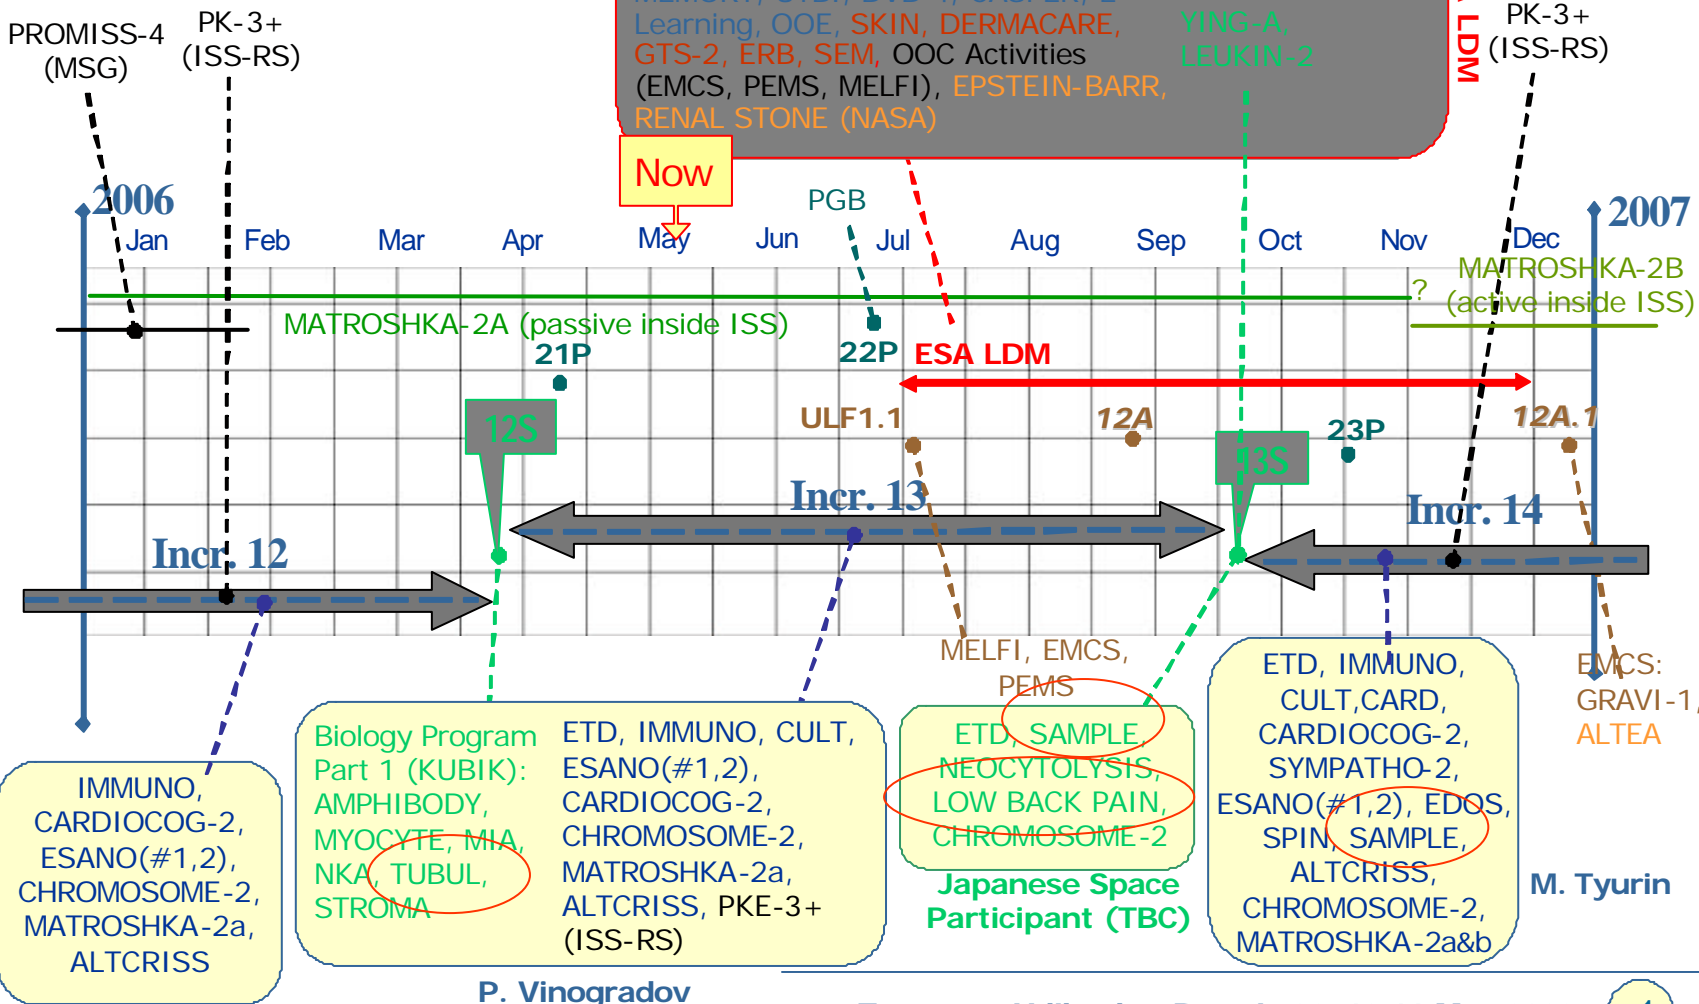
PROMISS-4 (MSG)

PK-3+ (ISS-RS)

Learning, OOE, SKIN, DERMACARE, GTS-2, ERB, SEM, OOC Activities (EMCS, PEMS, MELFI), EPSTEIN-BARR, RENAL STONE (NASA)

YING-A, LEUKIN-2

LDM

PK-3+ (ISS-RS)

Now

2006

Jan Feb Mar Apr May Jun Jul Aug Sep Oct Nov Dec

PGB

2007

MATROSHKA-2B (active inside ISS)

?

MATROSHKA-2A (passive inside ISS)

21P

22P

ESA LDM

12S

ULF1.1

12A

23P

12A.1

13S

Incr. 13

Incr. 14

Incr. 12

MELFI, EMCS, PEMS

EMCS: GRAVI-1, ALTEA

IMMUNO, CARDIOCOG-2, ESANO(#1,2), CHROMOSOME-2, MATROSHKA-2a, ALTCRISS

Biology Program Part 1 (KUBIK): AMPHIBODY, MYOCYTE, MIA, NKA, TUBUL, STROMA

ETD, IMMUNO, CULT, ESANO(#1,2), CARDIOCOG-2, CHROMOSOME-2, MATROSHKA-2a, ALTCRISS, PKE-3+ (ISS-RS)

ETD, SAMPLE, NEOCYTOLYSIS, LOW BACK PAIN, CHROMOSOME-2

Japanese Space Participant (TBC)

ETD, IMMUNO, CULT,CARD, CARDIOCOG-2, SYMPATHO-2, ESANO(#1,2), EDOS, SPIN, SAMPLE, ALTCRISS, CHROMOSOME-2, MATROSHKA-2a&b

M. Tyurin

P. Vinogradov